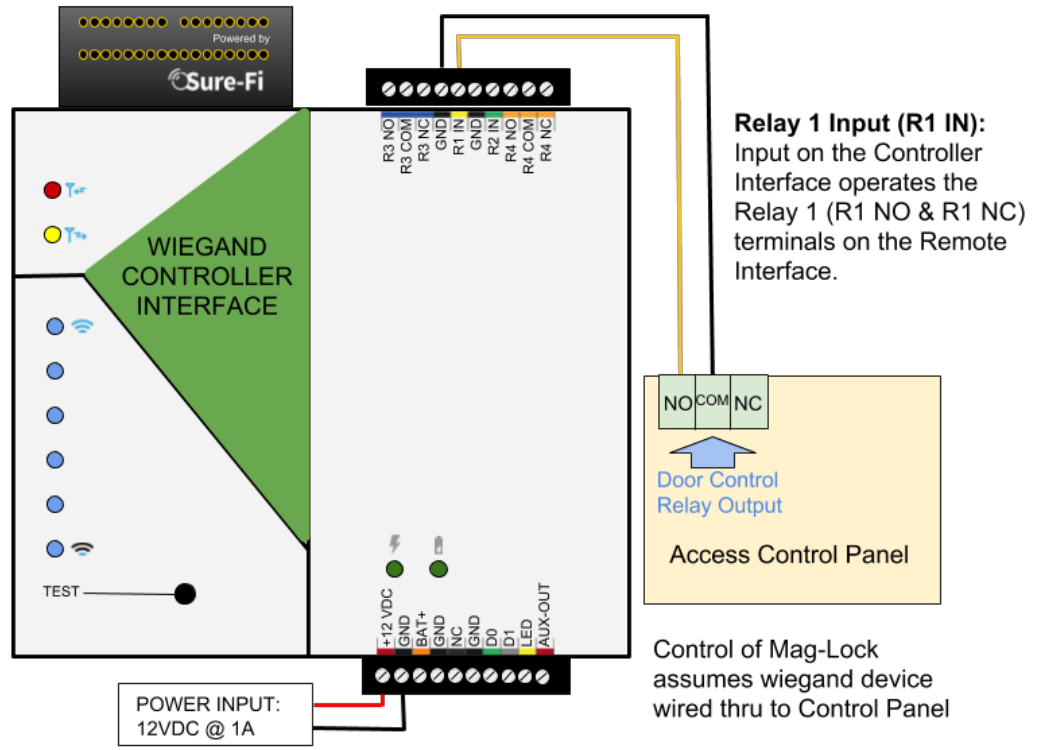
Powered by
Sure-Fi

R3 NO
R3 COM
R3 NC
GND
R1 IN
GND
R2 IN
R4 NO
R4 COM
R4 NC

WIEGAND CONTROLLER INTERFACE

**Relay 1 Input (R1 IN):**
Input on the Controller Interface operates the Relay 1 (R1 NO & R1 NC) terminals on the Remote Interface.

NO COM NC

Door Control Relay Output

Access Control Panel

TEST

+12 VDC
GND
BAT+
GND
NC
GND
D0
D1
LED
AUX-OUT

Control of Mag-Lock assumes wiegand device wired thru to Control Panel

POWER INPUT:
12VDC @ 1A